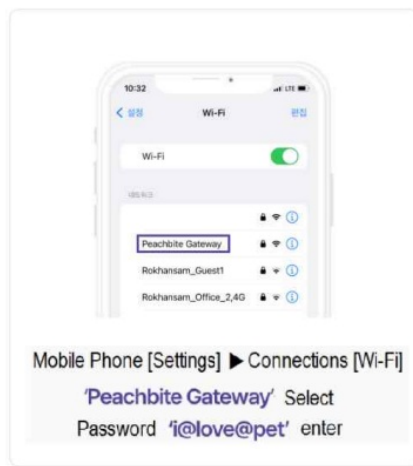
10:32

LTE

< 설정

Wi-Fi

편집

Wi-Fi

네트워크

Peachbite Gateway

Rokhansam_Guest1

Rokhansam_Office_2,4G

Mobile Phone [Settings] ▶ Connections [Wi-Fi]

'Peachbite Gateway' Select

Password 'i@love@pet' enter